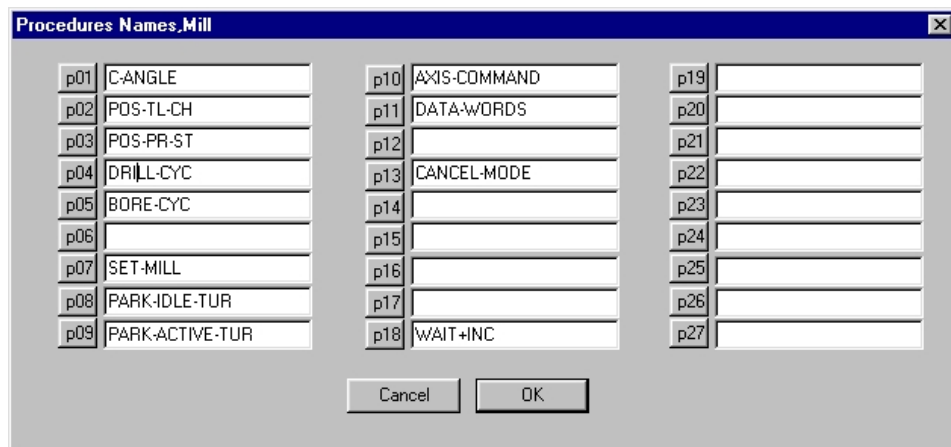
Procedures Names,Mill

p01 C-ANGLE
p02 POS-TL-CH
p03 POS-PR-ST
p04 DRILL-CYC
p05 BORE-CYC
p06
p07 SET-MILL
p08 PARK-IDLE-TUR
p09 PARK-ACTIVE-TUR

p10 AXIS-COMMAND
p11 DATA-WORDS
p12
p13 CANCEL-MODE
p14
p15
p16
p17
p18 WAIT+INC

p19
p20
p21
p22
p23
p24
p25
p26
p27

Cancel OK